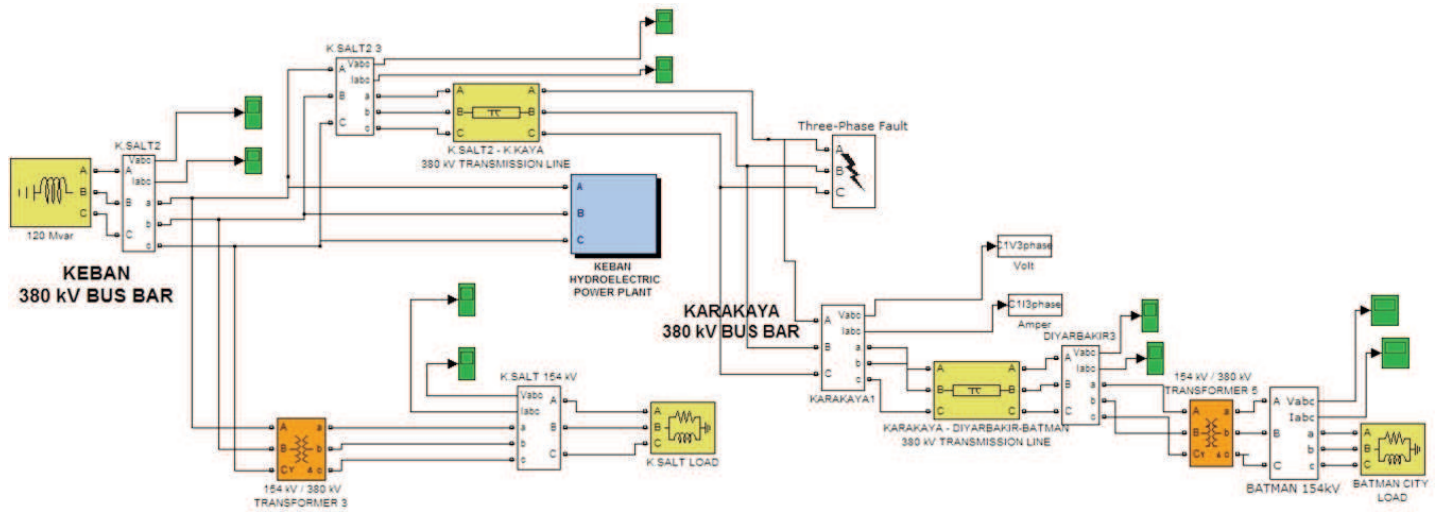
K.SALT2 3
Vabc
Iabc
A
B
C
a
b
c

K.SALT2
Vabc
Iabc
A
B
C
a
b
c

A
B
C
120 Mvar

K.SALT2 - K.KAYA
380 kV TRANSMISSION LINE

Three-Phase Fault
A
B
C

A
B
C
KEBAN
HYDROELECTRIC
POWER PLANT

KEBAN
380 kV BUS BAR

C1V3phase
Volt

C1I3phase
Amper

KARAKAYA
380 kV BUS BAR

Vabc
Iabc
A
B
C
a
b
c
KARAKAYA1

DIYARBAKIR3
Vabc
Iabc
A
B
C
a
b
c

KARAKAYA - DIYARBAKIR-BATMAN
380 kV TRANSMISSION LINE

154 kV / 380 kV
TRANSFORMER 5

Vabc
Iabc
A
B
C
a
b
c
BATMAN 154kV

BATMAN CITY
LOAD

K.SALT 154 kV
Vabc
Iabc
a
b
c
A
B
C

K.SALT LOAD

154 kV / 380 kV
TRANSFORMER 3